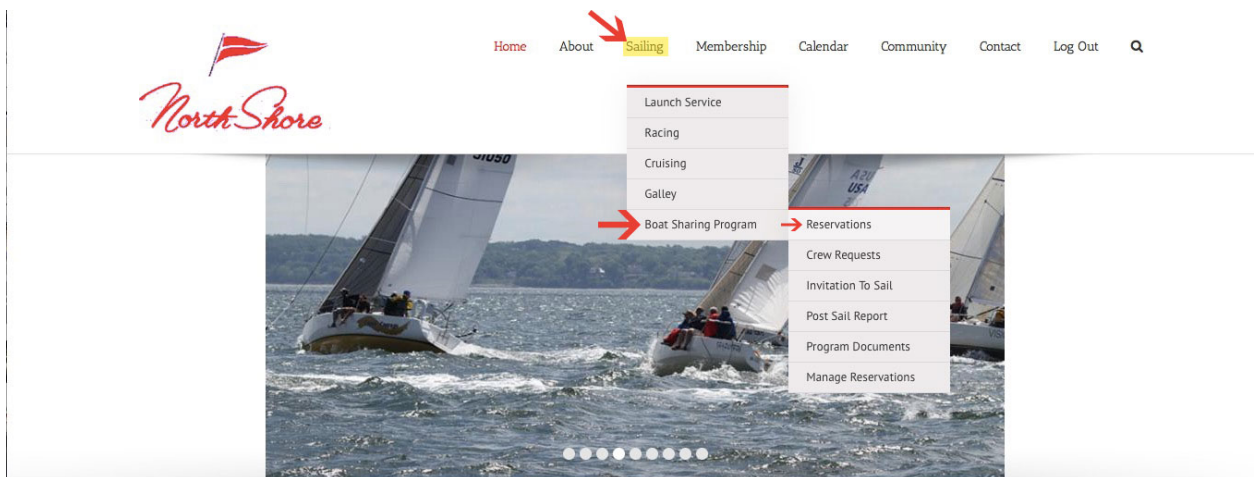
North Shore

Home About Sailing Membership Calendar Community Contact Log Out

Launch Service
Racing
Cruising
Galley
Boat Sharing Program

Reservations
Crew Requests
Invitation To Sail
Post Sail Report
Program Documents
Manage Reservations

51050

USA